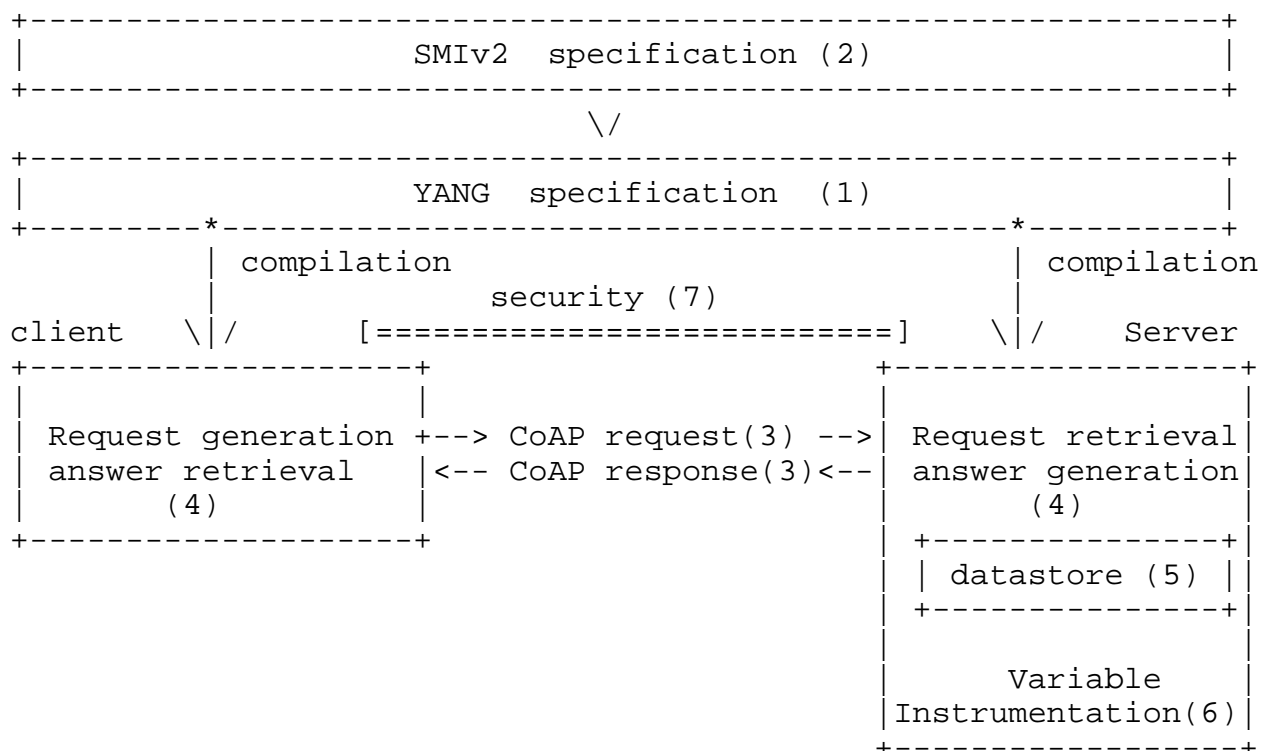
SMIv2 specification (2)

YANG specification (1)

compilation

compilation

security (7)

client

Server

Request generation answer retrieval (4)

CoAP request(3)

CoAP response(3)

Request retrieval answer generation (4)

datastore (5)

Variable Instrumentation(6)